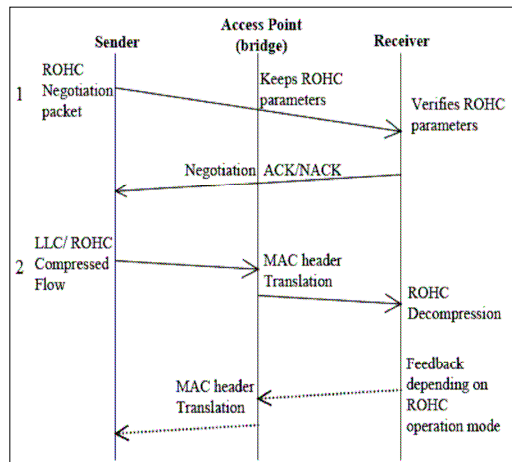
Sender

Access Point (bridge)

Receiver

1

ROHC Negotiation packet

Keeps ROHC parameters

Verifies ROHC parameters

Negotiation ACK/NACK

2

LLC/ ROHC Compressed Flow

MAC header Translation

ROHC Decompression

Feedback depending on ROHC operation mode

MAC header Translation